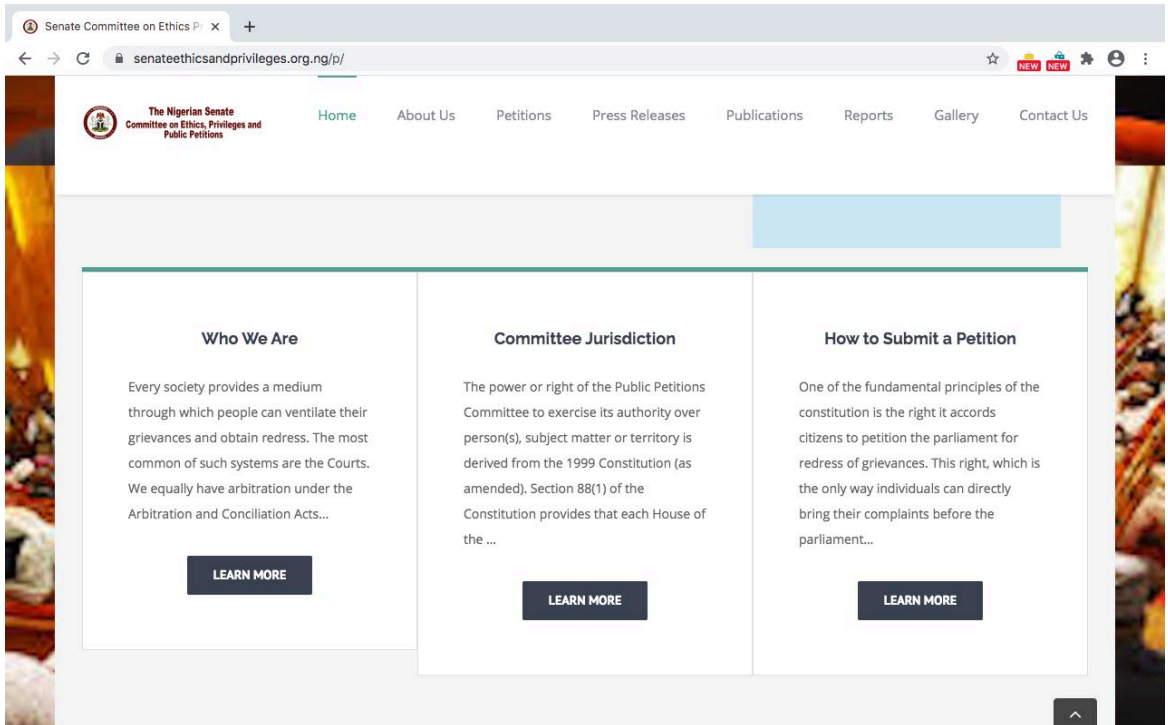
Senate Committee on Ethics P ×

+

senateethicsandprivileges.org.ng/p/

NEW NEW

The Nigerian Senate
Committee on Ethics, Privileges and Public Petitions

Home About Us Petitions Press Releases Publications Reports Gallery Contact Us

Who We Are

Every society provides a medium through which people can ventilate their grievances and obtain redress. The most common of such systems are the Courts. We equally have arbitration under the Arbitration and Conciliation Acts...

LEARN MORE

Committee Jurisdiction

The power or right of the Public Petitions Committee to exercise its authority over person(s), subject matter or territory is derived from the 1999 Constitution (as amended). Section 88(1) of the Constitution provides that each House of the ...

LEARN MORE

How to Submit a Petition

One of the fundamental principles of the constitution is the right it accords citizens to petition the parliament for redress of grievances. This right, which is the only way individuals can directly bring their complaints before the parliament...

LEARN MORE